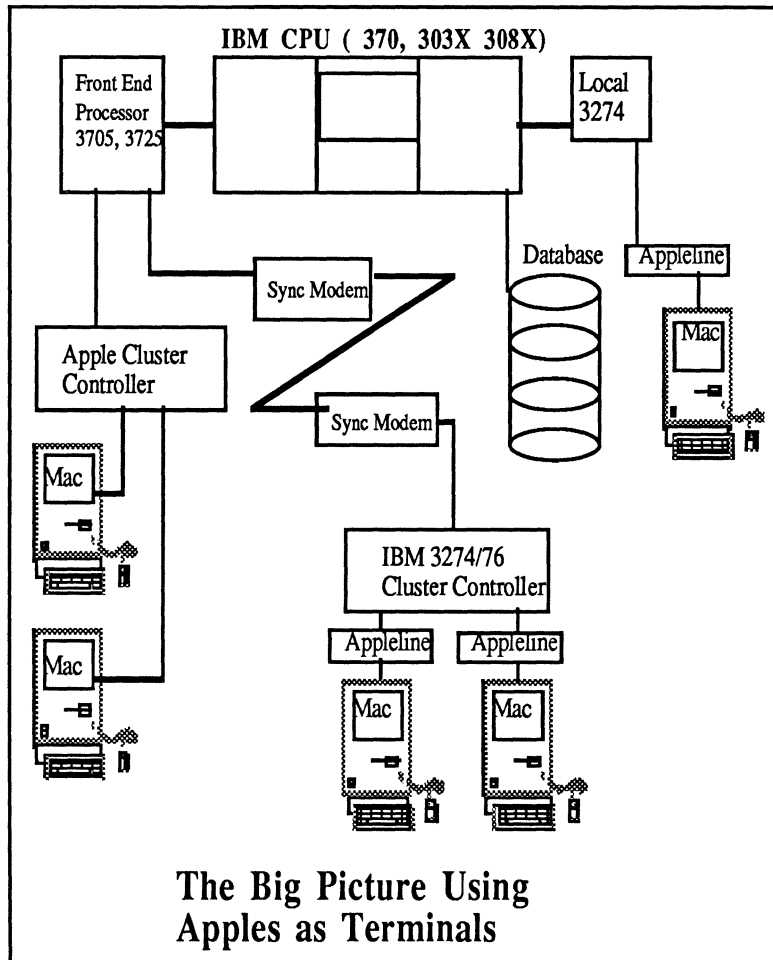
IBM CPU ( 370, 303X 308X)

Front End Processor 3705, 3725

Local 3274

Database

Appleline

Mac

Sync Modem

Apple Cluster Controller

Sync Modem

Mac

Mac

IBM 3274/76 Cluster Controller

Appleline

Appleline

Mac

Mac

The Big Picture Using Apples as Terminals